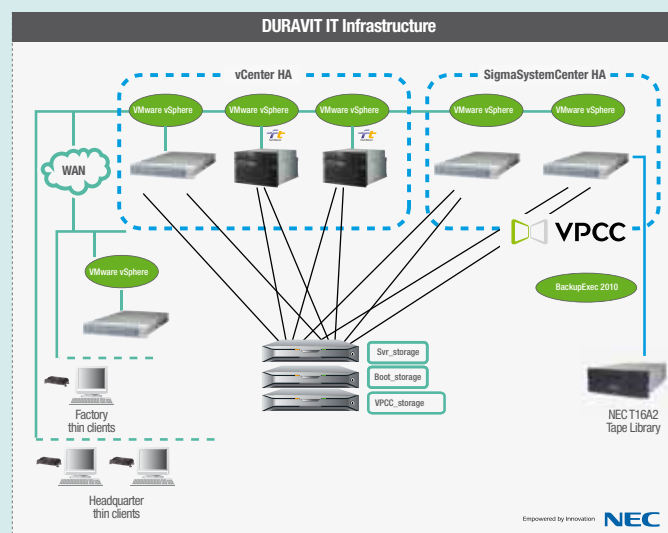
DURAVIT IT Infrastructure

vCenter HA

SigmaSystemCenter HA

VMware vSphere

VMware vSphere

VMware vSphere

VMware vSphere

VMware vSphere

WAN

VPCC

VMware vSphere

BackupExec 2010

Svr_storage

Boot_storage

VPCC_storage

Factory thin clients

NEC T16A2 Tape Library

Headquarter thin clients

Empowered by Innovation NEC